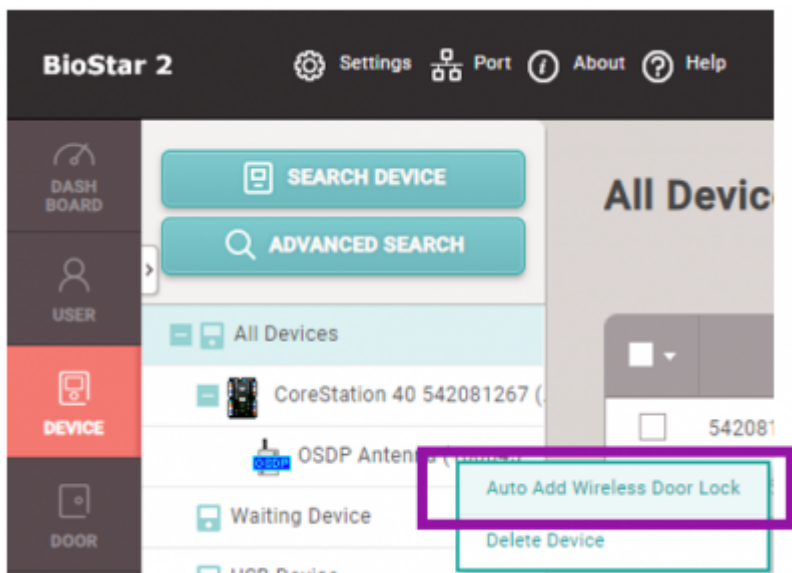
BioStar 2

Settings Port About Help

DASH BOARD

USER

DEVICE

DOOR

SEARCH DEVICE

ADVANCED SEARCH

All Devices

CoreStation 40 542081267 ([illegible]

OSDP OSDP Antenn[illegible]

Waiting Device

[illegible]

All Devic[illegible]

542081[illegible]

Auto Add Wireless Door Lock

Delete Device